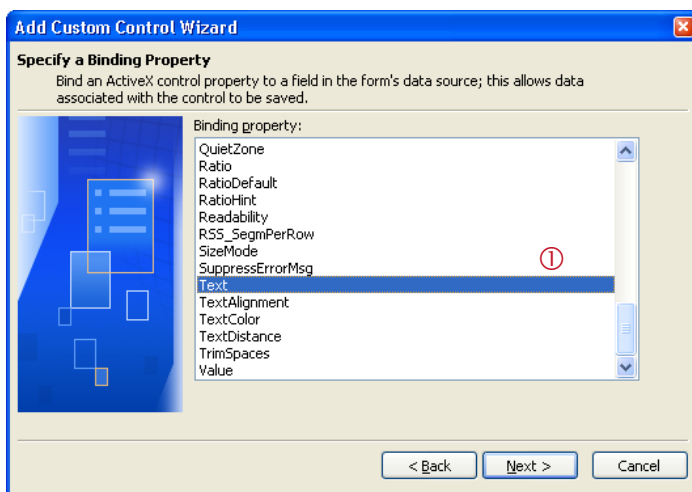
Add Custom Control Wizard

Specify a Binding Property

Bind an ActiveX control property to a field in the form's data source; this allows data associated with the control to be saved.

Binding property:

QuietZone
Ratio
RatioDefault
RatioHint
Readability
RSS_SegmPerRow
SizeMode
SuppressErrorMsg
Text
TextAlignment
TextColor
TextDistance
TrimSpaces
Value

①

< Back
Next >
Cancel